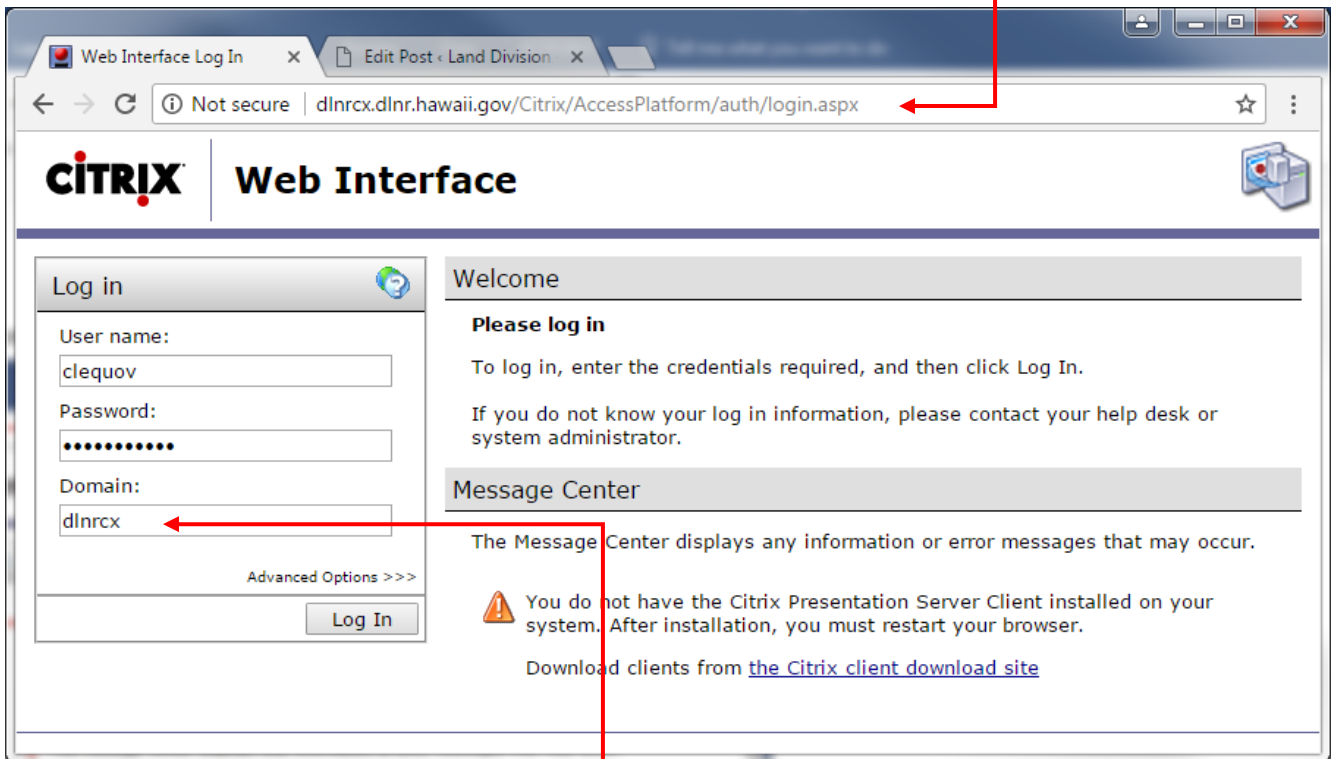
Web Interface Log In ×
Edit Post ‹ Land Division ×

Not secure | dlnrcx.dlnr.hawaii.gov/Citrix/AccessPlatform/auth/login.aspx

CITRIX

Web Interface

Log in

User name:
clequov

Password:
••••••••••••

Domain:
dlnrcx

Advanced Options >>>

Log In

Welcome

Please log in

To log in, enter the credentials required, and then click Log In.

If you do not know your log in information, please contact your help desk or system administrator.

Message Center

The Message Center displays any information or error messages that may occur.

You do not have the Citrix Presentation Server Client installed on your system. After installation, you must restart your browser.

Download clients from the Citrix client download site